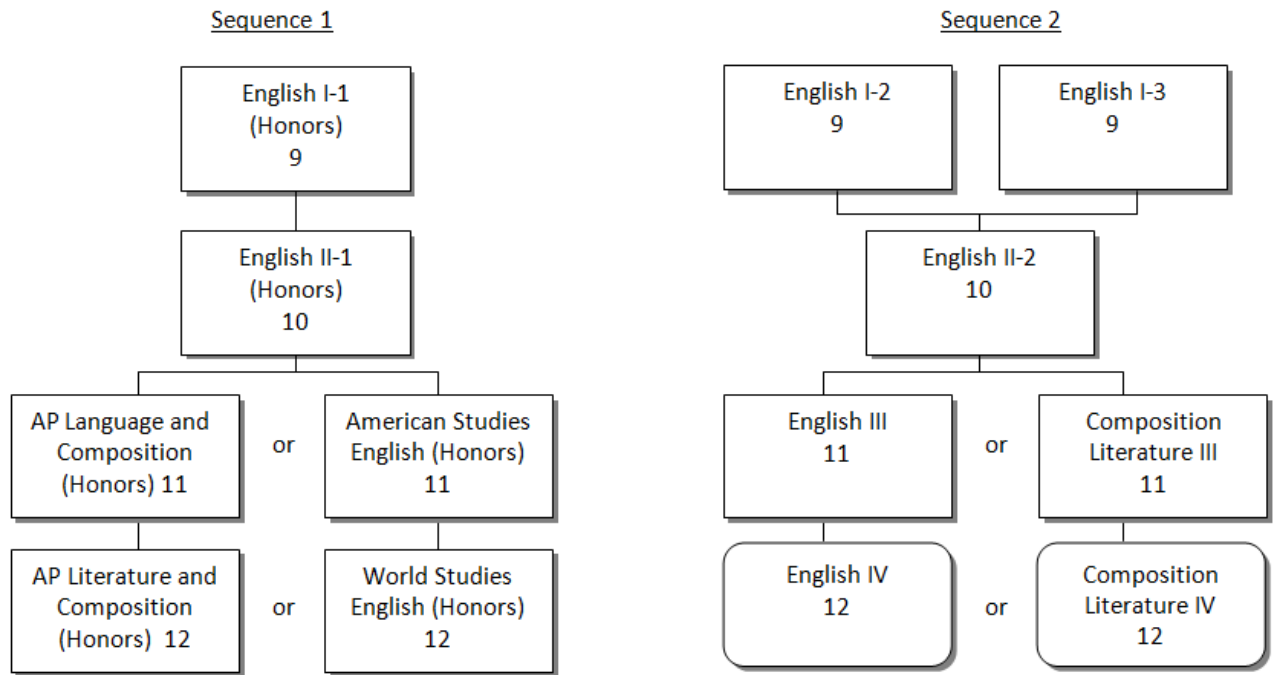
Sequence 1

English I-1
(Honors)
9

English II-1
(Honors)
10

AP Language and Composition (Honors) 11

or

American Studies English (Honors) 11

AP Literature and Composition (Honors) 12

or

World Studies English (Honors) 12

Sequence 2

English I-2
9

English I-3
9

English II-2
10

English III
11

or

Composition Literature III
11

English IV
12

or

Composition Literature IV
12